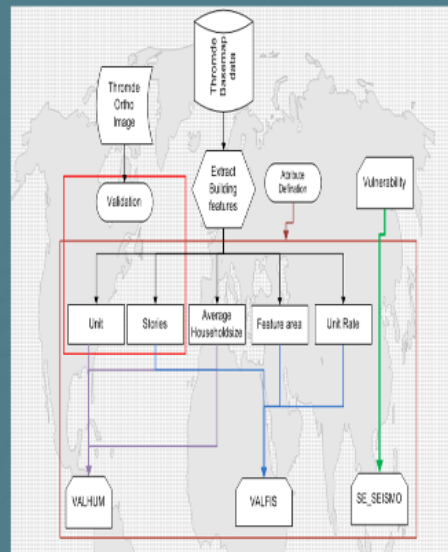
Thromde Basemap data

Thromde Ortho Image

Extract Building features

Attribute Definition

Vulnerability

Validation

Unit

Stories

Average Householdsize

Feature area

Unit Rate

VALHUM

VALFIS

SE_SEISMO